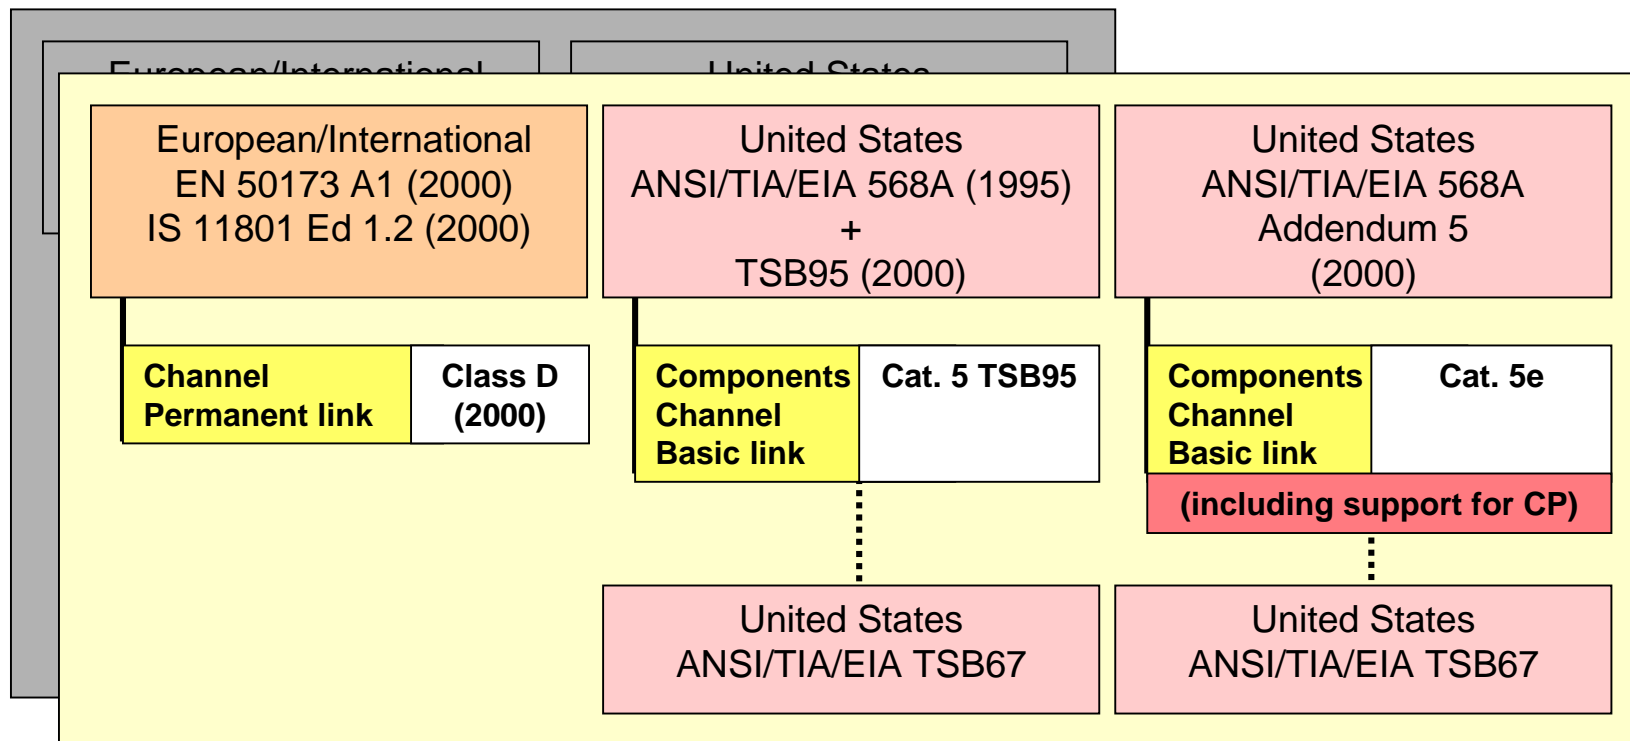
European/International

United States

European/International
EN 50173 A1 (2000)
IS 11801 Ed 1.2 (2000)

United States
ANSI/TIA/EIA 568A (1995)
+
TSB95 (2000)

United States
ANSI/TIA/EIA 568A
Addendum 5
(2000)

Channel
Permanent link

Class D
(2000)

Components
Channel
Basic link

Cat. 5 TSB95

Components
Channel
Basic link

Cat. 5e

(including support for CP)

United States
ANSI/TIA/EIA TSB67

United States
ANSI/TIA/EIA TSB67